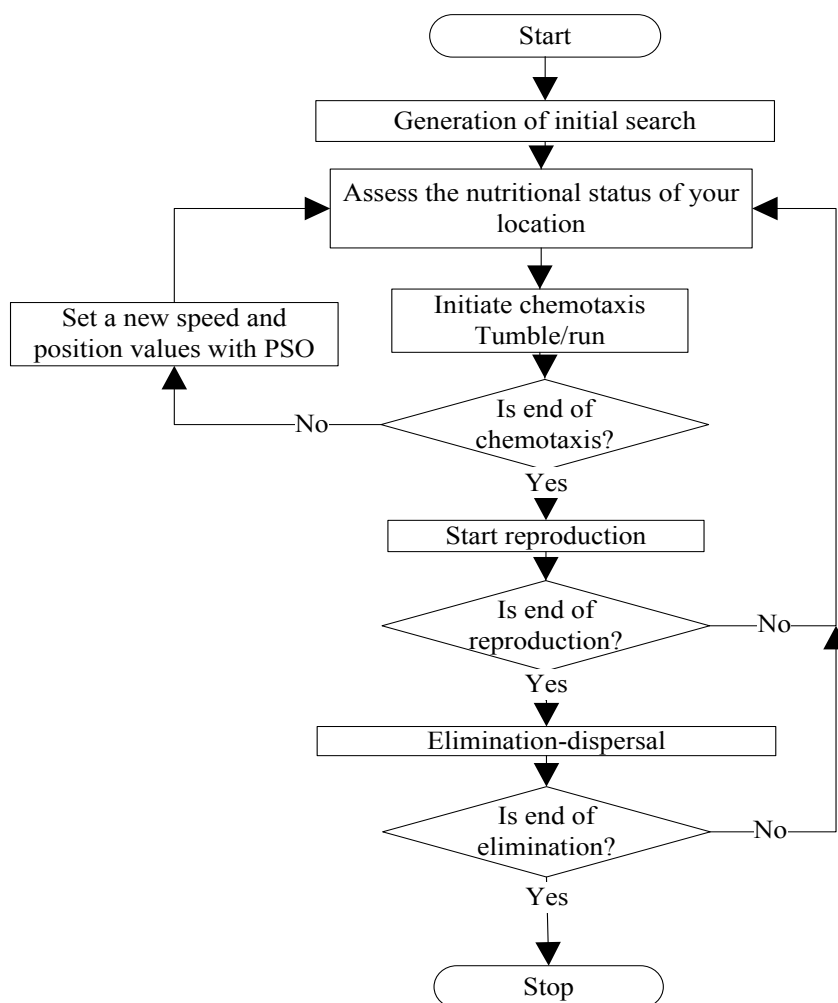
Start

Generation of initial search

Assess the nutritional status of your location

Set a new speed and position values with PSO

Initiate chemotaxis Tumble/run

No

Is end of chemotaxis?

Yes

Start reproduction

Is end of reproduction?

No

Yes

Elimination-dispersal

Is end of elimination?

No

Yes

Stop